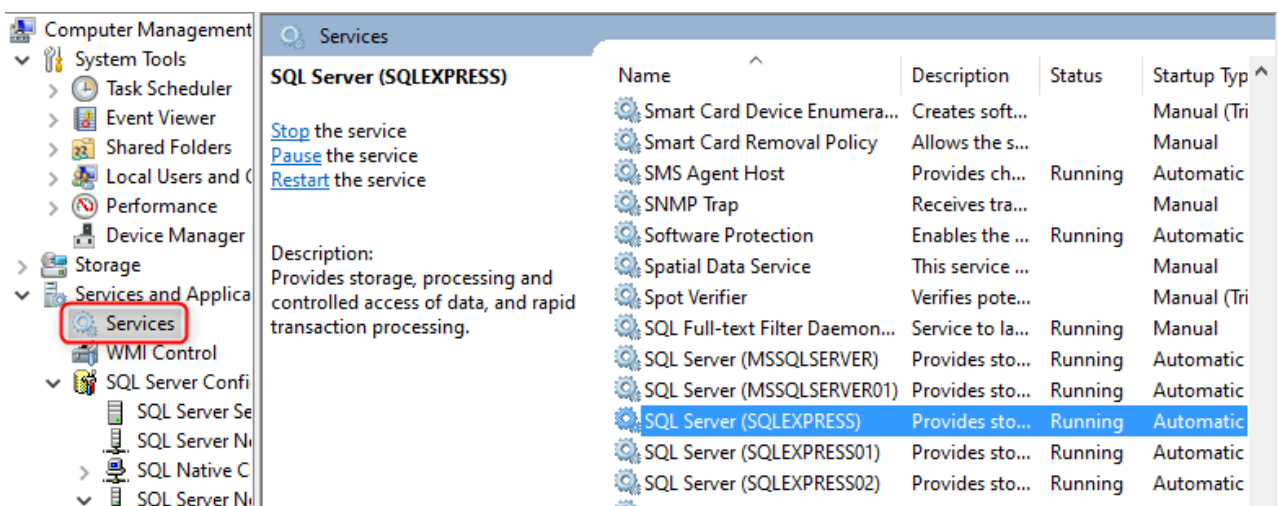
Computer Management
System Tools
Task Scheduler
Event Viewer
Shared Folders
Local Users and G
Performance
Device Manager
Storage
Services and Applica
Services
WMI Control
SQL Server Confi
SQL Server Se
SQL Server N
SQL Native C
SQL Server N

Services

SQL Server (SQLEXPRESS)

Stop the service
Pause the service
Restart the service

Description:
Provides storage, processing and controlled access of data, and rapid transaction processing.

| Name | Description | Status | Startup Typ |
|---|---|---|---|
| Smart Card Device Enumera... | Creates soft... | | Manual (Tri |
| Smart Card Removal Policy | Allows the s... | | Manual |
| SMS Agent Host | Provides ch... | Running | Automatic |
| SNMP Trap | Receives tra... | | Manual |
| Software Protection | Enables the ... | Running | Automatic |
| Spatial Data Service | This service ... | | Manual |
| Spot Verifier | Verifies pote... | | Manual (Tri |
| SQL Full-text Filter Daemon... | Service to la... | Running | Manual |
| SQL Server (MSSQLSERVER) | Provides sto... | Running | Automatic |
| SQL Server (MSSQLSERVER01) | Provides sto... | Running | Automatic |
| SQL Server (SQLEXPRESS) | Provides sto... | Running | Automatic |
| SQL Server (SQLEXPRESS01) | Provides sto... | Running | Automatic |
| SQL Server (SQLEXPRESS02) | Provides sto... | Running | Automatic |